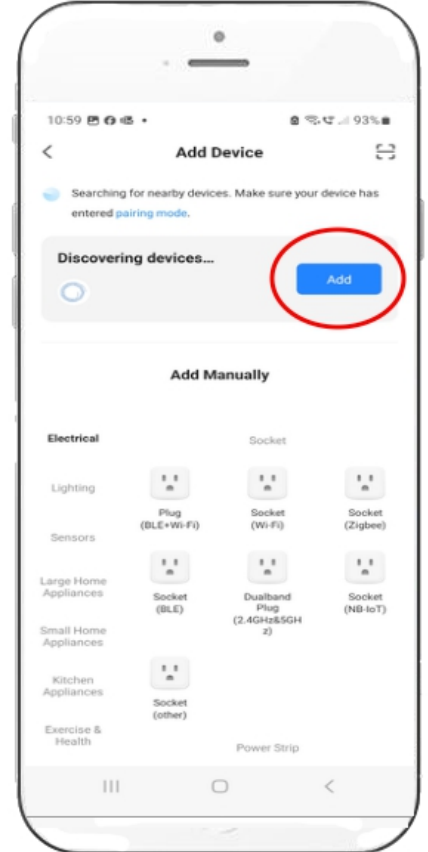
10:59 • 93%

Add Device

Searching for nearby devices. Make sure your device has entered pairing mode.

Discovering devices...

Add

Add Manually

Electrical

Lighting

Sensors

Large Home Appliances

Small Home Appliances

Kitchen Appliances

Exercise & Health

Socket

Plug (BLE+Wi-Fi)

Socket (Wi-Fi)

Socket (Zigbee)

Socket (BLE)

Dualband Plug (2.4GHz&5GHz)

Socket (NB-IoT)

Socket (other)

Power Strip